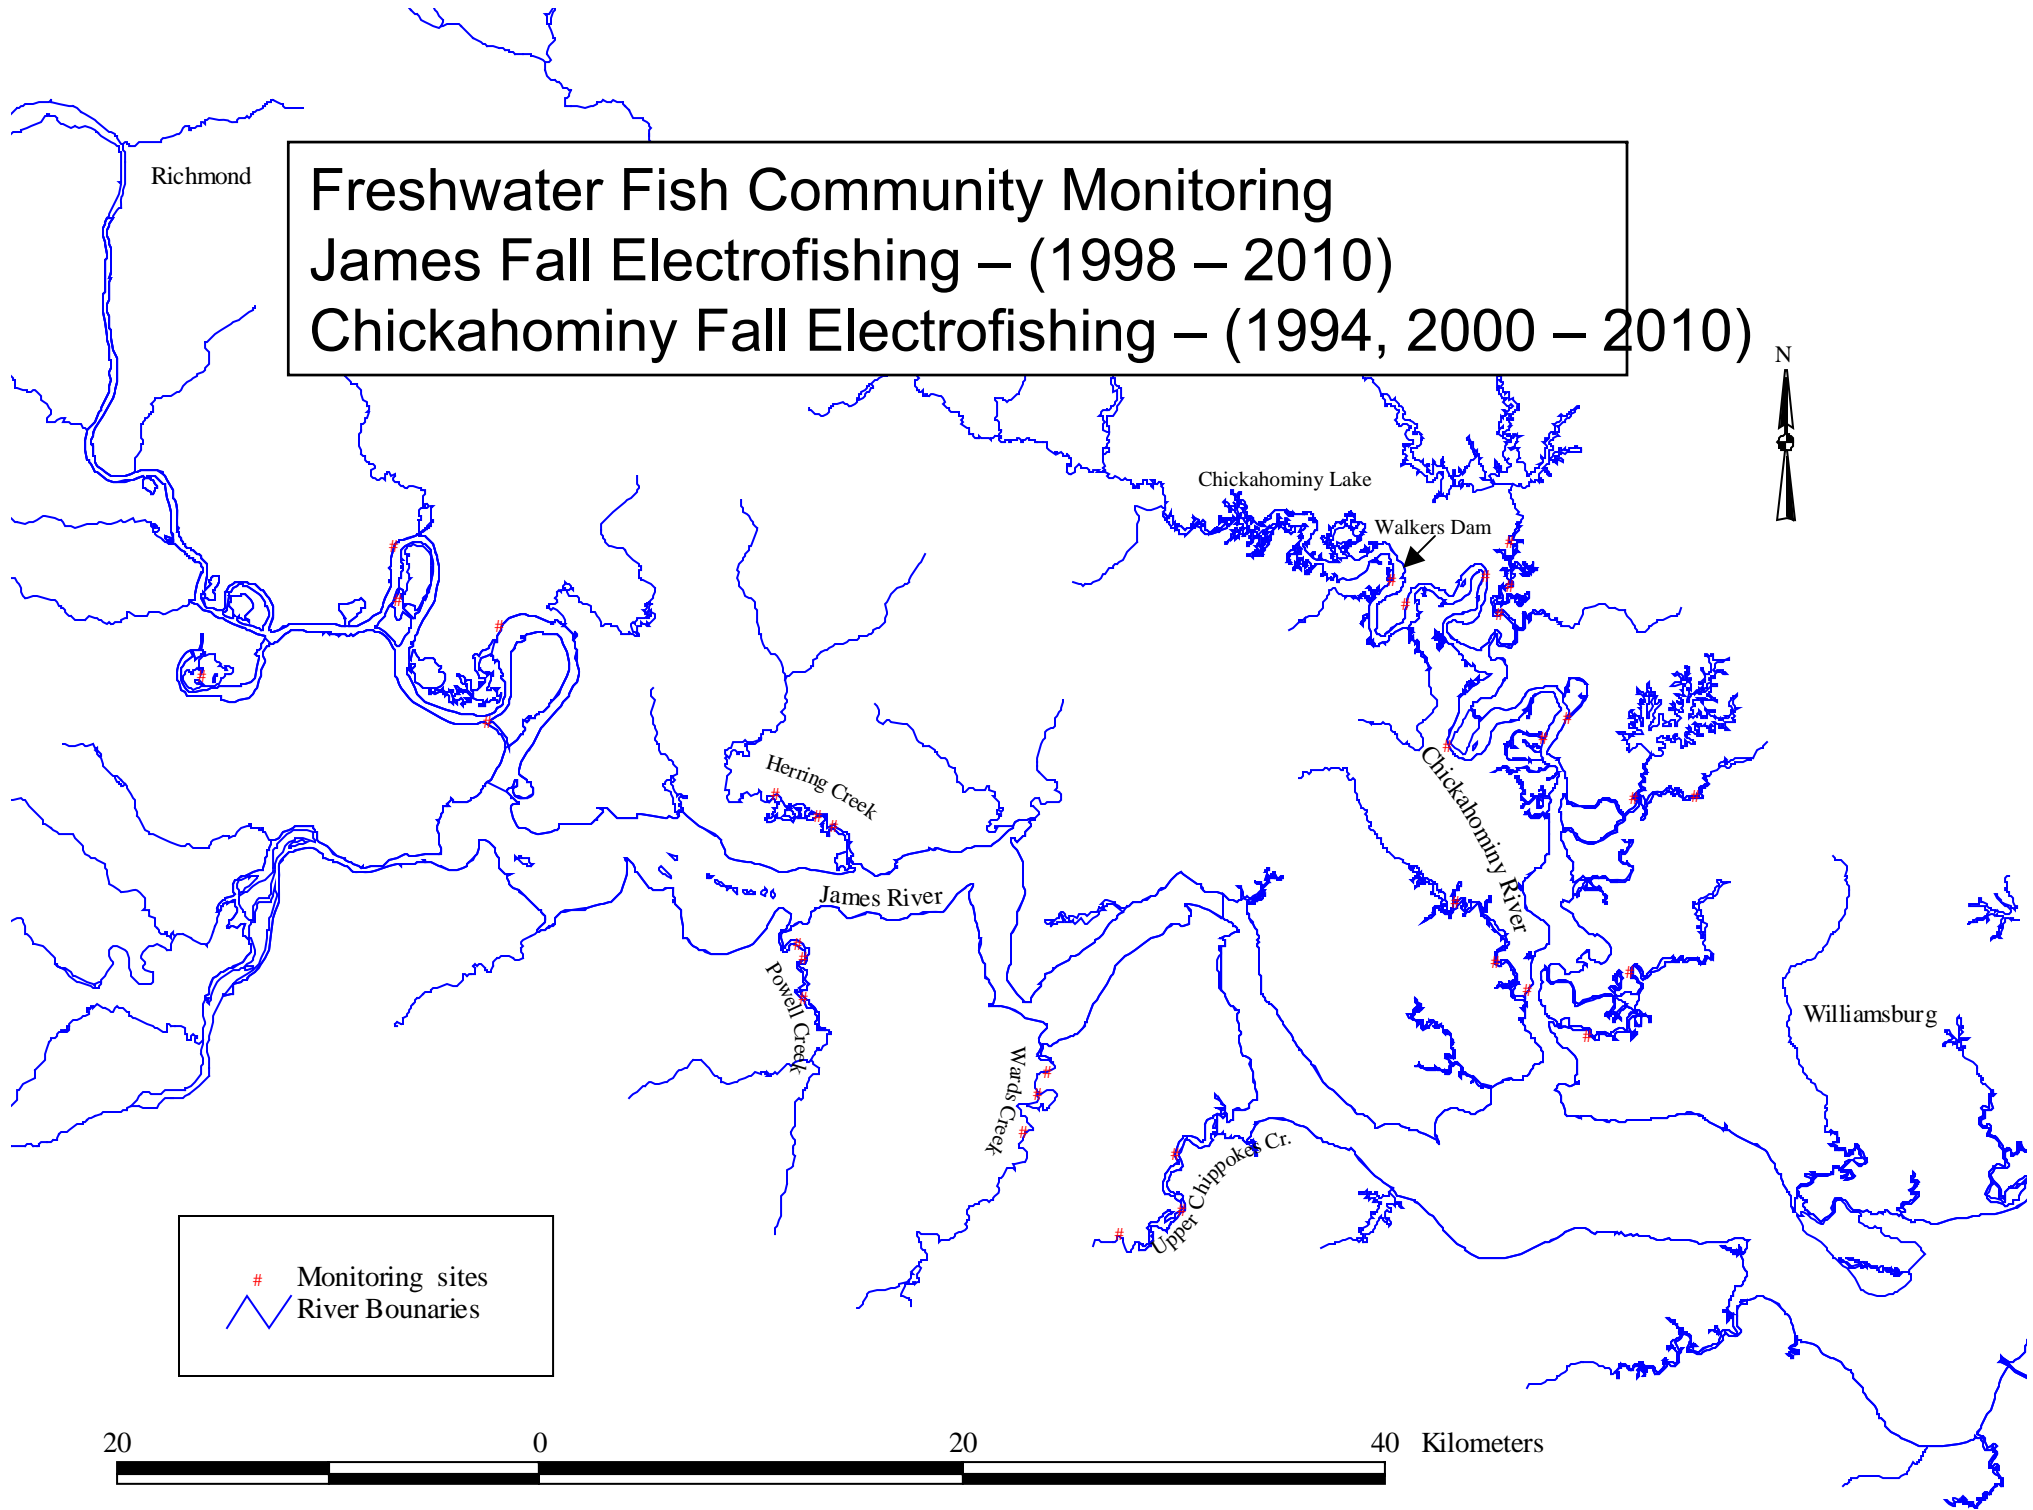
Freshwater Fish Community Monitoring
James Fall Electrofishing – (1998 – 2010)
Chickahominy Fall Electrofishing – (1994, 2000 – 2010)

Richmond

N

Chickahominy Lake

Walkers Dam

Herring Creek

James River

Chickahominy River

Powell Creek

Wards Creek

Upper Chippokes Cr.

Williamsburg

Monitoring sites
River Bounaries

20 0 20 40 Kilometers